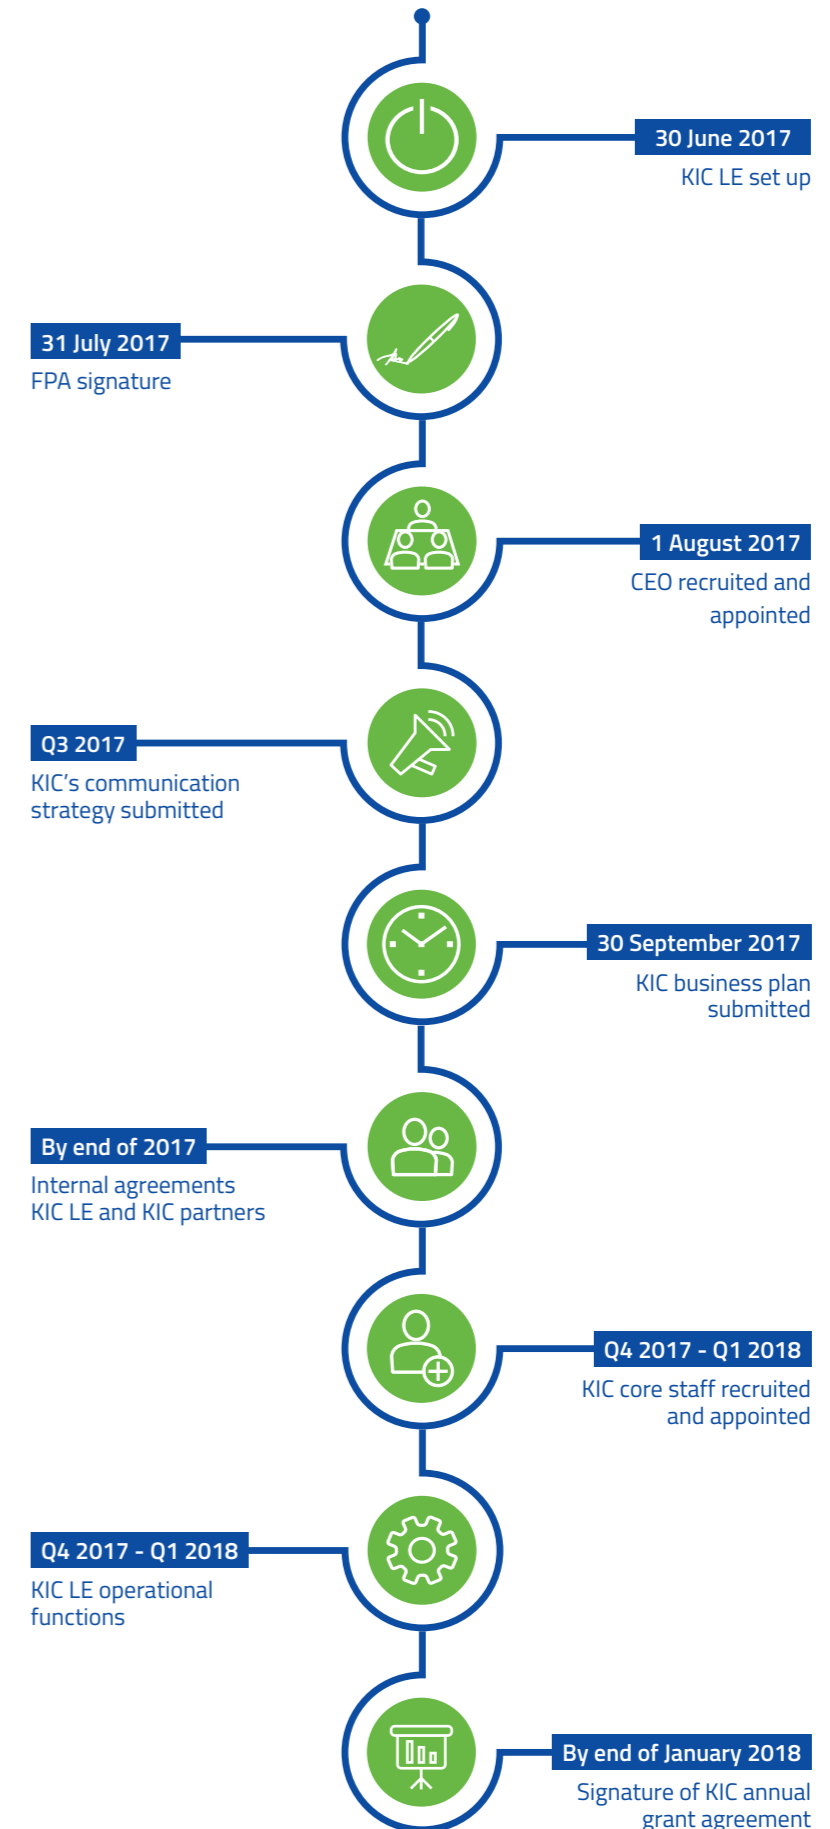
30 June 2017
KIC LE set up

31 July 2017
FPA signature

1 August 2017
CEO recruited and appointed

Q3 2017
KIC's communication strategy submitted

30 September 2017
KIC business plan submitted

By end of 2017
Internal agreements KIC LE and KIC partners

Q4 2017 - Q1 2018
KIC core staff recruited and appointed

Q4 2017 - Q1 2018
KIC LE operational functions

By end of January 2018
Signature of KIC annual grant agreement